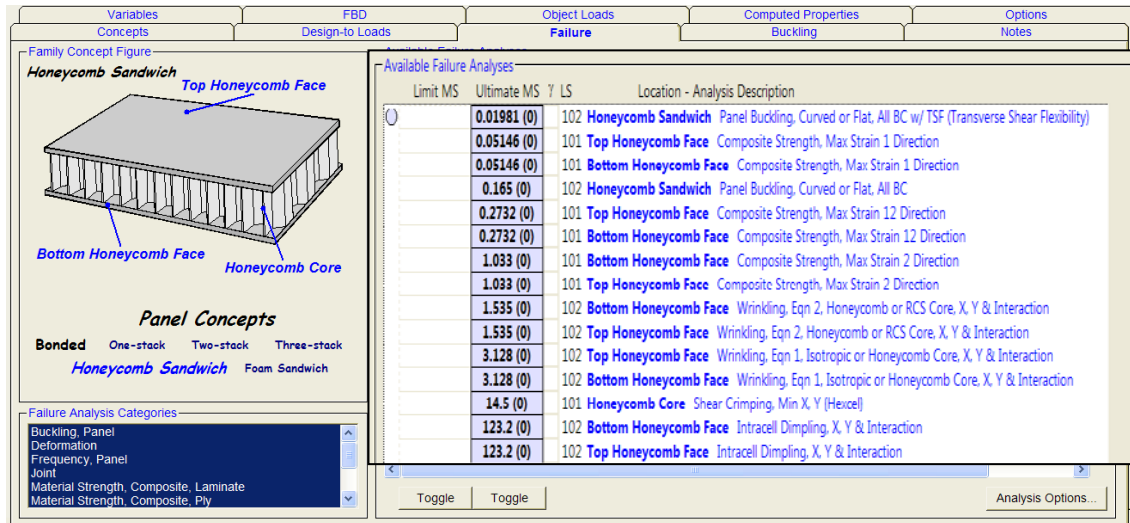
Variables | FBD | Object Loads | Computed Properties | Options
Concepts | Design-to Loads | Failure | Buckling | Notes

Family Concept Figure

Honeycomb Sandwich

Top Honeycomb Face

Bottom Honeycomb Face

Honeycomb Core

Panel Concepts

Bonded One-stack Two-stack Three-stack

Honeycomb Sandwich Foam Sandwich

Failure Analysis Categories

Buckling, Panel
Deformation
Frequency, Panel
Joint
Material Strength, Composite, Laminate
Material Strength, Composite, Ply

Available Failure Analyses

| Limit MS | Ultimate MS | '/' | LS | Location - Analysis Description |
|---|---|---|---|---|
| ( ) | 0.01981 (0) | | 102 | Honeycomb Sandwich Panel Buckling, Curved or Flat, All BC w/ TSF (Transverse Shear Flexibility) |
| | 0.05146 (0) | | 101 | Top Honeycomb Face Composite Strength, Max Strain 1 Direction |
| | 0.05146 (0) | | 101 | Bottom Honeycomb Face Composite Strength, Max Strain 1 Direction |
| | 0.165 (0) | | 102 | Honeycomb Sandwich Panel Buckling, Curved or Flat, All BC |
| | 0.2732 (0) | | 101 | Top Honeycomb Face Composite Strength, Max Strain 12 Direction |
| | 0.2732 (0) | | 101 | Bottom Honeycomb Face Composite Strength, Max Strain 12 Direction |
| | 1.033 (0) | | 101 | Bottom Honeycomb Face Composite Strength, Max Strain 2 Direction |
| | 1.033 (0) | | 101 | Top Honeycomb Face Composite Strength, Max Strain 2 Direction |
| | 1.535 (0) | | 102 | Bottom Honeycomb Face Wrinkling, Eqn 2, Honeycomb or RCS Core, X, Y & Interaction |
| | 1.535 (0) | | 102 | Top Honeycomb Face Wrinkling, Eqn 2, Honeycomb or RCS Core, X, Y & Interaction |
| | 3.128 (0) | | 102 | Top Honeycomb Face Wrinkling, Eqn 1, Isotropic or Honeycomb Core, X, Y & Interaction |
| | 3.128 (0) | | 102 | Bottom Honeycomb Face Wrinkling, Eqn 1, Isotropic or Honeycomb Core, X, Y & Interaction |
| | 14.5 (0) | | 101 | Honeycomb Core Shear Crimping, Min X, Y (Hexcel) |
| | 123.2 (0) | | 102 | Bottom Honeycomb Face Intracell Dimpling, X, Y & Interaction |
| | 123.2 (0) | | 102 | Top Honeycomb Face Intracell Dimpling, X, Y & Interaction |

Toggle Toggle Analysis Options...